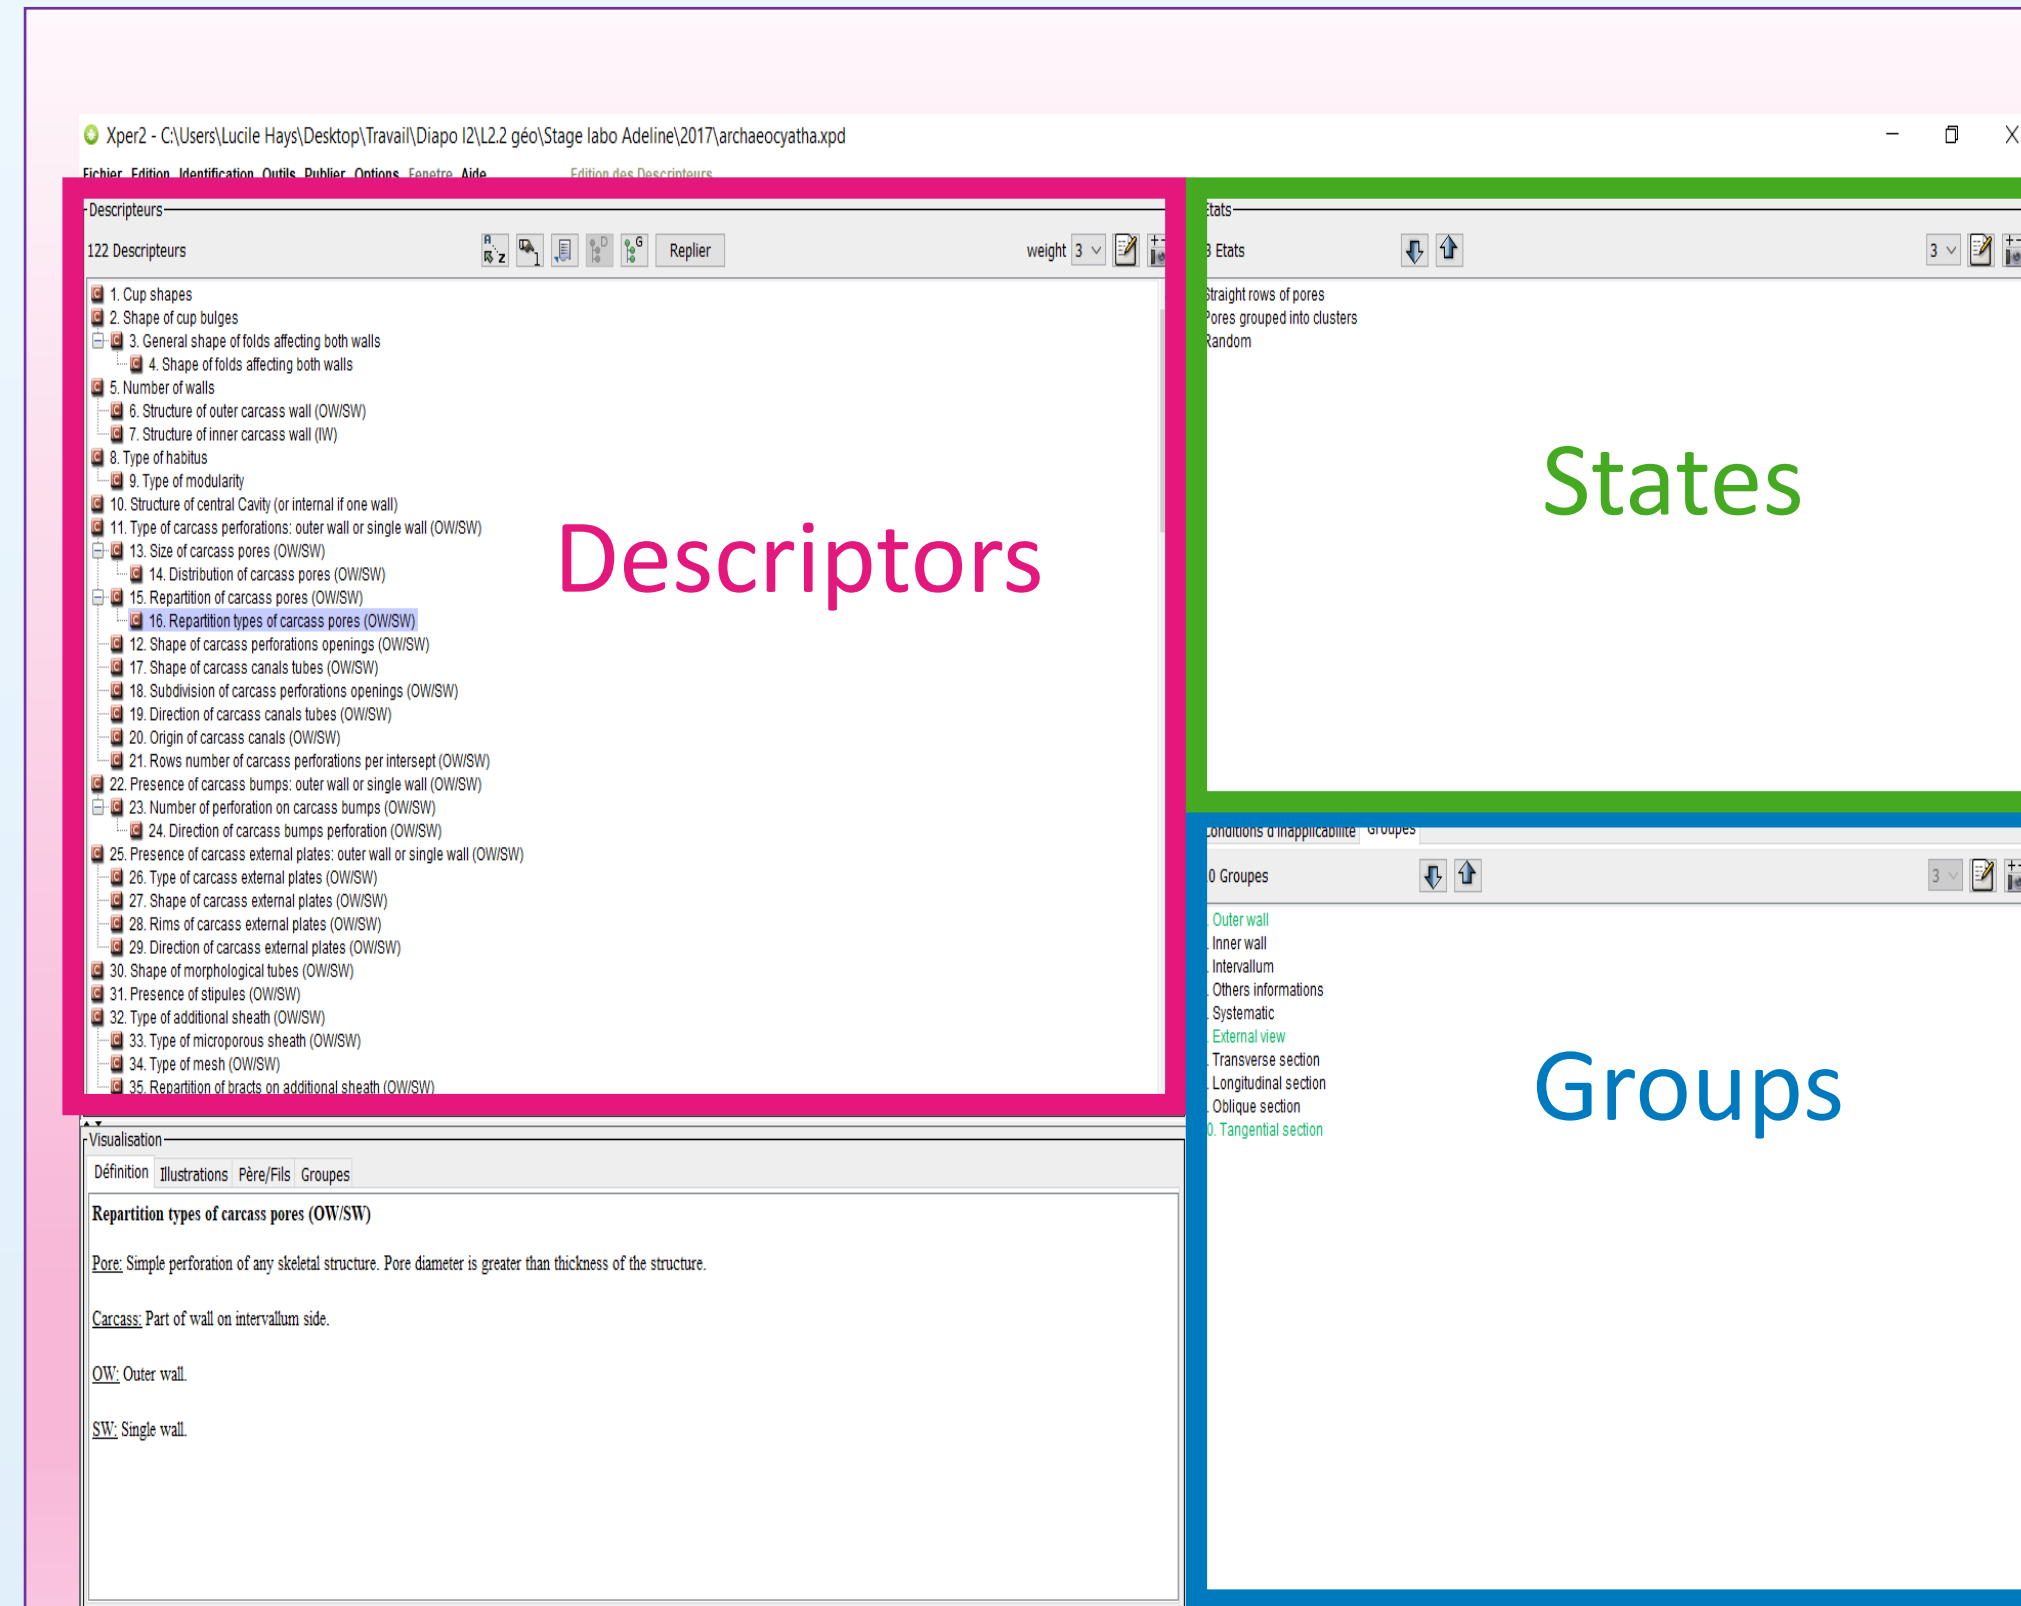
Xper2 - C:\Users\Lucile Hays\Desktop\Travail\Diapo I2\L2.2 géo\Stage labo Adeline\2017\archaeocyatha.xpd

Fichier Edition Identification Outils Publier Options Fenetre Aide Edition des Descripteurs

Descripteurs

122 Descripteurs Replier weight 3

1. Cup shapes
2. Shape of cup bulges
3. General shape of folds affecting both walls
4. Shape of folds affecting both walls
5. Number of walls
6. Structure of outer carcass wall (OW/SW)
7. Structure of inner carcass wall (IW)
8. Type of habitus
9. Type of modularity
10. Structure of central Cavity (or internal if one wall)
11. Type of carcass perforations: outer wall or single wall (OW/SW)
13. Size of carcass pores (OW/SW)
14. Distribution of carcass pores (OW/SW)
15. Repartition of carcass pores (OW/SW)
16. Repartition types of carcass pores (OW/SW)
12. Shape of carcass perforations openings (OW/SW)
17. Shape of carcass canals tubes (OW/SW)
18. Subdivision of carcass perforations openings (OW/SW)
19. Direction of carcass canals tubes (OW/SW)
20. Origin of carcass canals (OW/SW)
21. Rows number of carcass perforations per intersept (OW/SW)
22. Presence of carcass bumps: outer wall or single wall (OW/SW)
23. Number of perforation on carcass bumps (OW/SW)
24. Direction of carcass bumps perforation (OW/SW)
25. Presence of carcass external plates: outer wall or single wall (OW/SW)
26. Type of carcass external plates (OW/SW)
27. Shape of carcass external plates (OW/SW)
28. Rims of carcass external plates (OW/SW)
29. Direction of carcass external plates (OW/SW)
30. Shape of morphological tubes (OW/SW)
31. Presence of stipules (OW/SW)
32. Type of additional sheath (OW/SW)
33. Type of microporous sheath (OW/SW)
34. Type of mesh (OW/SW)
35. Repartition of bracts on additional sheath (OW/SW)

Descriptors

Etats

3 Etats 3

Straight rows of pores
Pores grouped into clusters
Random

States

Conditions d'inapplicabilité Groupes

10 Groupes 3

Outer wall
Inner wall
Intervallum
Others informations
Systematic
External view
Transverse section
Longitudinal section
Oblique section
0. Tangential section

Groups

Visualisation

Définition Illustrations Père/Fils Groupes

Repartition types of carcass pores (OW/SW)

Pore: Simple perforation of any skeletal structure. Pore diameter is greater than thickness of the structure.

Carcass: Part of wall on intervallum side.

OW: Outer wall.

SW: Single wall.